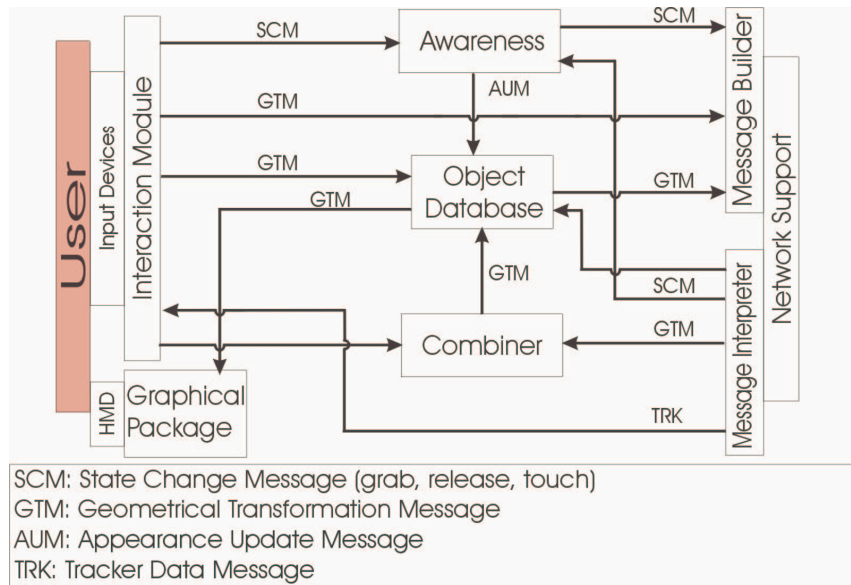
User

Input Devices

Interaction Module

SCM

Awareness

SCM

Message Builder

AUM

GTM

GTM

Object Database

GTM

GTM

Network Support

GTM

SCM

Message Interpreter

Combiner

GTM

HMD

Graphical Package

TRK

SCM: State Change Message (grab, release, touch)
GTM: Geometrical Transformation Message
AUM: Appearance Update Message
TRK: Tracker Data Message